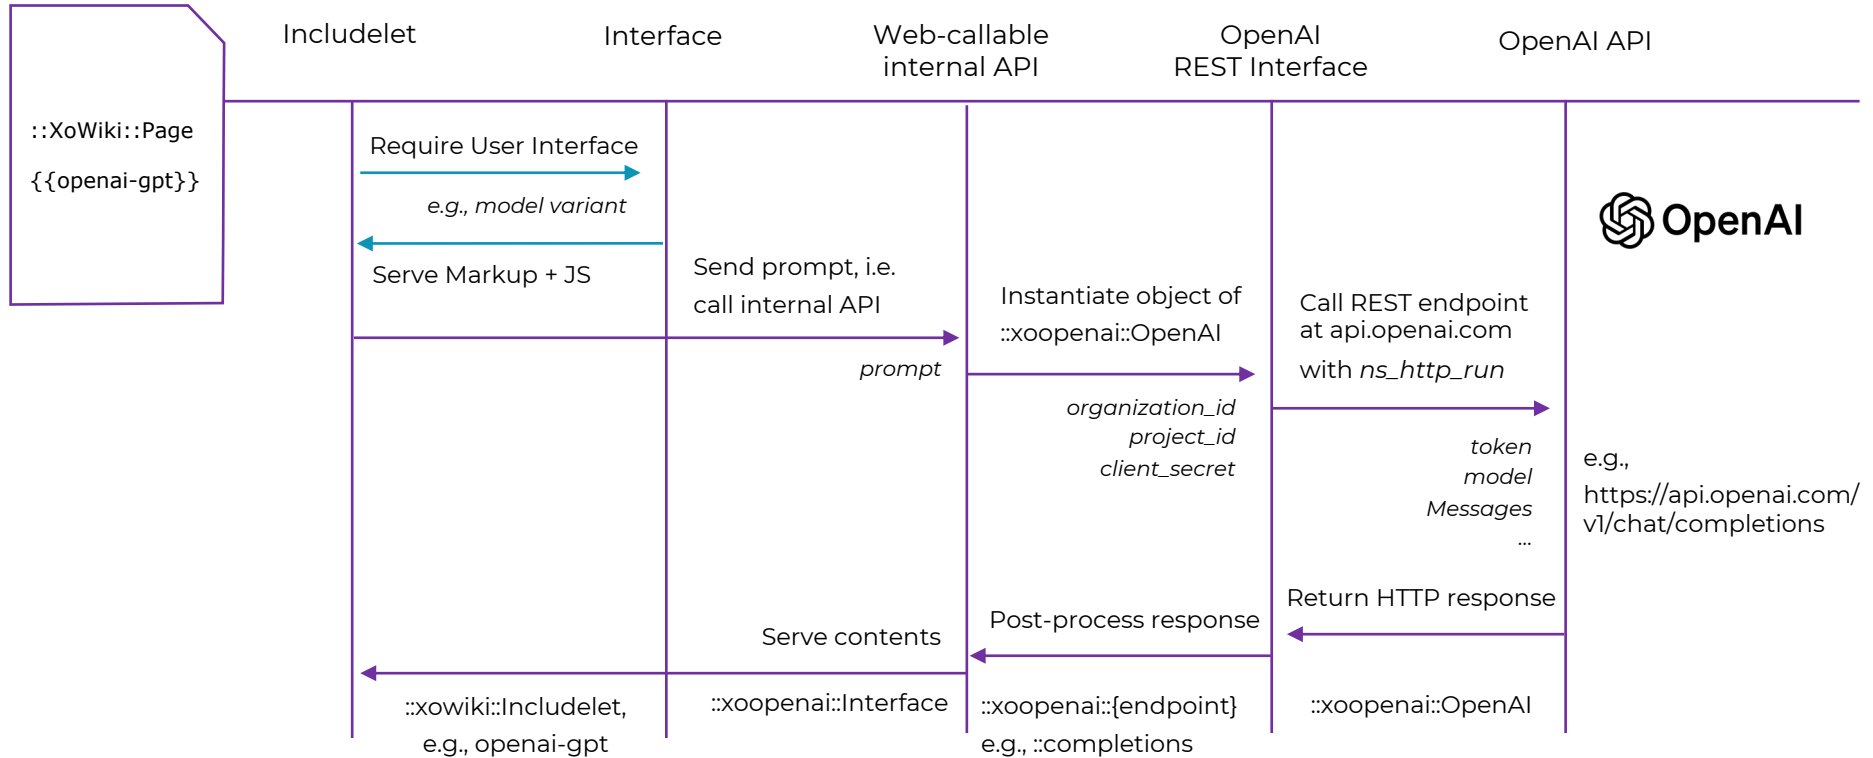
::XoWiki::Page

{{openai-gpt}}

Includelet

Interface

Web-callable internal API

OpenAI REST Interface

OpenAI API

Require User Interface

e.g., model variant

Serve Markup + JS

Send prompt, i.e. call internal API

prompt

Instantiate object of ::xoopenai::OpenAI

organization_id
project_id
client_secret

Call REST endpoint at api.openai.com
with ns_http_run

token
model
Messages
...

OpenAI

e.g.,
https://api.openai.com/v1/chat/completions

Return HTTP response

Post-process response

Serve contents

::xowiki::Includelet,
e.g., openai-gpt

::xoopenai::Interface

::xoopenai::{endpoint}
e.g., ::completions

::xoopenai::OpenAI